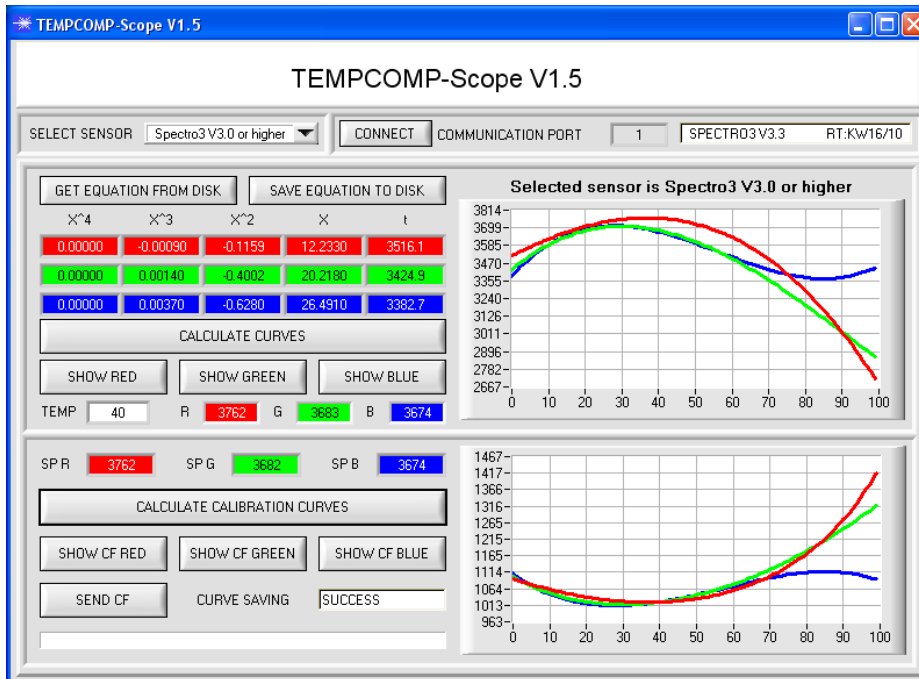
TEMPCOMP-Scope V1.5

TEMPCOMP-Scope V1.5

SELECT SENSOR | Spectro3 V3.0 or higher | CONNECT | COMMUNICATION PORT | 1 | SPECTRO3 V3.3 RT:KW16/10

GET EQUATION FROM DISK | SAVE EQUATION TO DISK

| X^4 | X^3 | X^2 | X | t |
|---|---|---|---|---|
| 0.00000 | -0.00090 | -0.1159 | 12.2330 | 3516.1 |
| 0.00000 | 0.00140 | -0.4002 | 20.2180 | 3424.9 |
| 0.00000 | 0.00370 | -0.6280 | 26.4910 | 3382.7 |

CALCULATE CURVES

SHOW RED | SHOW GREEN | SHOW BLUE

TEMP 40 R 3762 G 3683 B 3674

Selected sensor is Spectro3 V3.0 or higher

3814 3699 3585 3470 3355 3240 3126 3011 2896 2782 2667

0 10 20 30 40 50 60 70 80 90 100

SP R 3762 SP G 3682 SP B 3674

CALCULATE CALIBRATION CURVES

SHOW CF RED | SHOW CF GREEN | SHOW CF BLUE

SEND CF | CURVE SAVING | SUCCESS

1467 1417 1366 1316 1265 1215 1165 1114 1064 1013 963

0 10 20 30 40 50 60 70 80 90 100